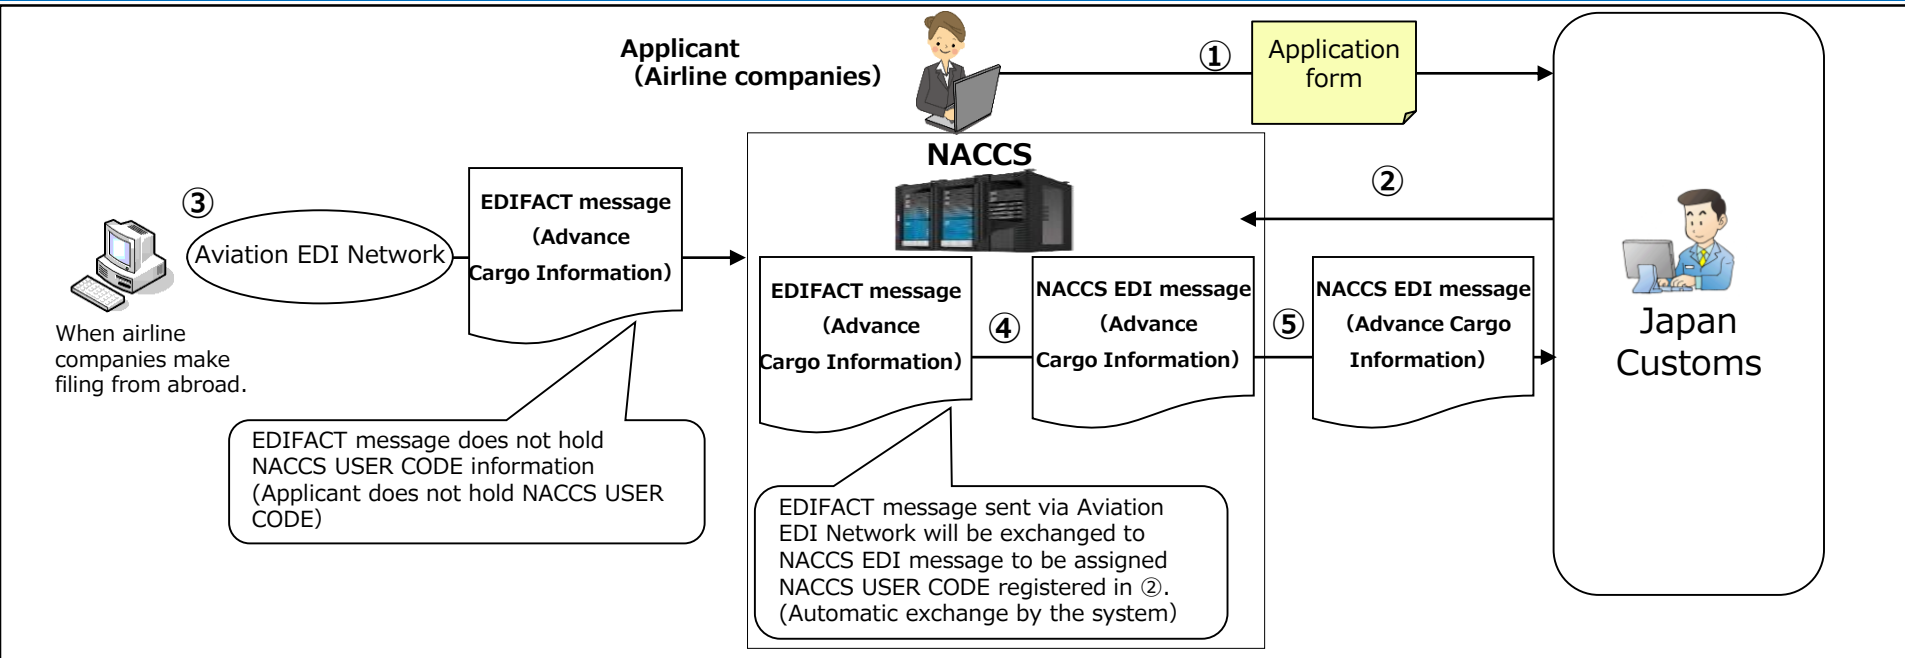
Applicant
(Airline companies)

①

Application form

Japan Customs

NACCS

②

③

Aviation EDI Network

When airline companies make filing from abroad.

EDIFACT message
(Advance
Cargo Information)

EDIFACT message
(Advance
Cargo Information)

④

NACCS EDI message
(Advance
Cargo Information)

⑤

NACCS EDI message
(Advance Cargo
Information)

EDIFACT message does not hold NACCS USER CODE information
(Applicant does not hold NACCS USER CODE)

EDIFACT message sent via Aviation EDI Network will be exchanged to NACCS EDI message to be assigned NACCS USER CODE registered in ②.
(Automatic exchange by the system)